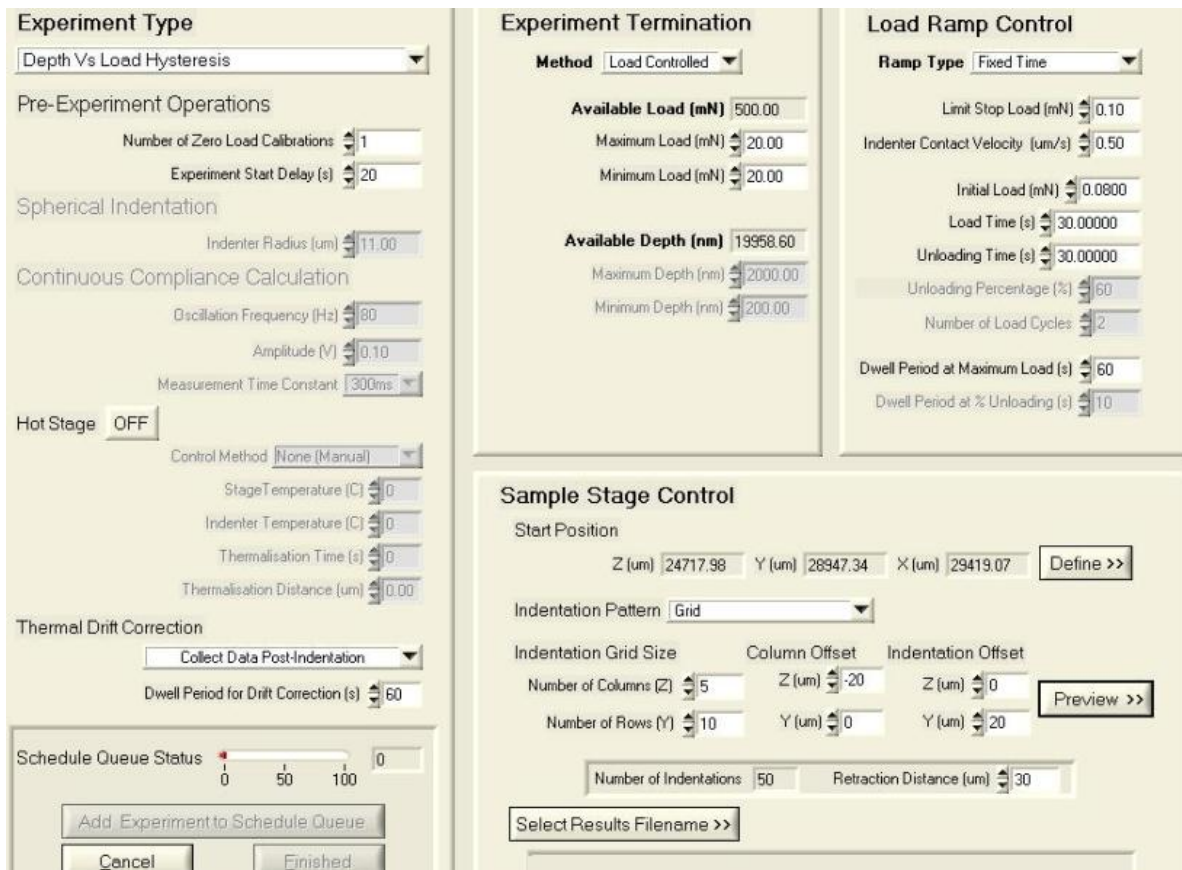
Experiment Type
Depth Vs Load Hysteresis

Pre-Experiment Operations
Number of Zero Load Calibrations 1
Experiment Start Delay (s) 20

Spherical Indentation
Indenter Radius (um) 11.00

Continuous Compliance Calculation
Oscillation Frequency (Hz) 80
Amplitude (V) 0.10
Measurement Time Constant 300ms

Hot Stage OFF
Control Method None (Manual)
StageTemperature (C) 0
Indenter Temperature (C) 0
Thermalisation Time (s) 0
Thermalisation Distance (um) 0.00

Thermal Drift Correction
Collect Data Post-Indentation
Dwell Period for Drift Correction (s) 60

Schedule Queue Status 0 50 100 0
Add Experiment to Schedule Queue
Cancel
Finished

Experiment Termination
Method Load Controlled
Available Load (mN) 500.00
Maximum Load (mN) 20.00
Minimum Load (mN) 20.00
Available Depth (nm) 19958.60
Maximum Depth (nm) 2000.00
Minimum Depth (nm) 200.00

Load Ramp Control
Ramp Type Fixed Time
Limit Stop Load (mN) 0.10
Indenter Contact Velocity (um/s) 0.50
Initial Load (mN) 0.0800
Load Time (s) 30.00000
Unloading Time (s) 30.00000
Unloading Percentage (%) 60
Number of Load Cycles 2
Dwell Period at Maximum Load (s) 60
Dwell Period at % Unloading (s) 10

Sample Stage Control
Start Position
Z (um) 24717.98 Y (um) 28947.34 X (um) 29419.07 Define >>
Indentation Pattern Grid
Indentation Grid Size
Number of Columns (Z) 5
Number of Rows (Y) 10
Column Offset
Z (um) -20
Y (um) 0
Indentation Offset
Z (um) 0
Y (um) 20
Preview >>
Number of Indentations 50 Retraction Distance (um) 30
Select Results Filename >>